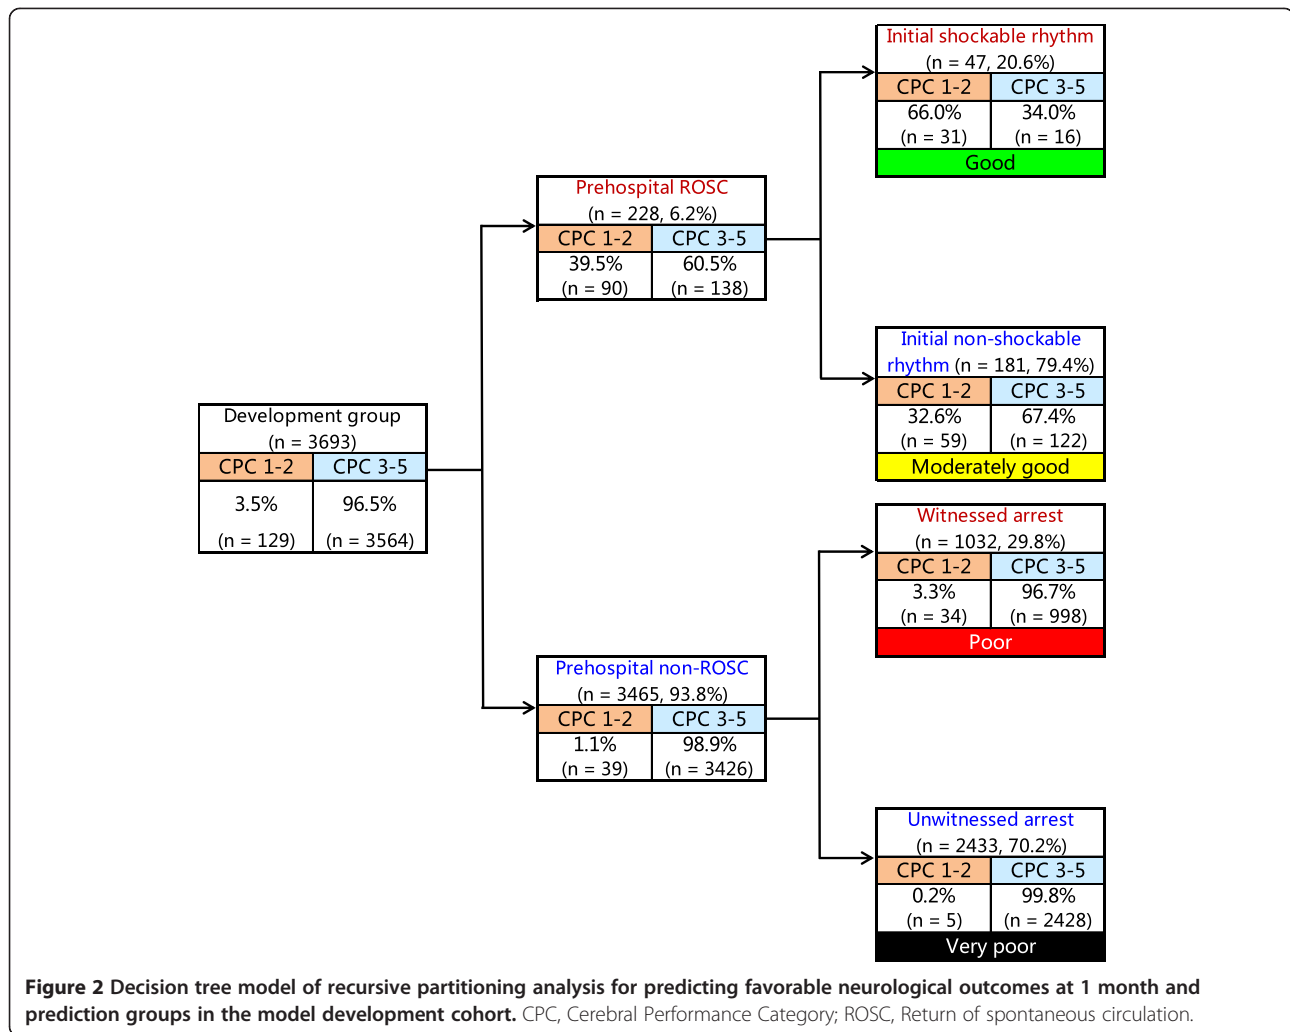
Development group
(n = 3693)

| CPC 1-2 | CPC 3-5 |
|---|---|
| 3.5% (n = 129) | 96.5% (n = 3564) |

Prehospital ROSC
(n = 228, 6.2%)

| CPC 1-2 | CPC 3-5 |
|---|---|
| 39.5% (n = 90) | 60.5% (n = 138) |

Initial shockable rhythm
(n = 47, 20.6%)

| CPC 1-2 | CPC 3-5 |
|---|---|
| 66.0% (n = 31) | 34.0% (n = 16) |

Good

Initial non-shockable rhythm (n = 181, 79.4%)

| CPC 1-2 | CPC 3-5 |
|---|---|
| 32.6% (n = 59) | 67.4% (n = 122) |

Moderately good

Prehospital non-ROSC
(n = 3465, 93.8%)

| CPC 1-2 | CPC 3-5 |
|---|---|
| 1.1% (n = 39) | 98.9% (n = 3426) |

Witnessed arrest
(n = 1032, 29.8%)

| CPC 1-2 | CPC 3-5 |
|---|---|
| 3.3% (n = 34) | 96.7% (n = 998) |

Poor

Unwitnessed arrest
(n = 2433, 70.2%)

| CPC 1-2 | CPC 3-5 |
|---|---|
| 0.2% (n = 5) | 99.8% (n = 2428) |

Very poor

Figure 2 Decision tree model of recursive partitioning analysis for predicting favorable neurological outcomes at 1 month and prediction groups in the model development cohort. CPC, Cerebral Performance Category; ROSC, Return of spontaneous circulation.